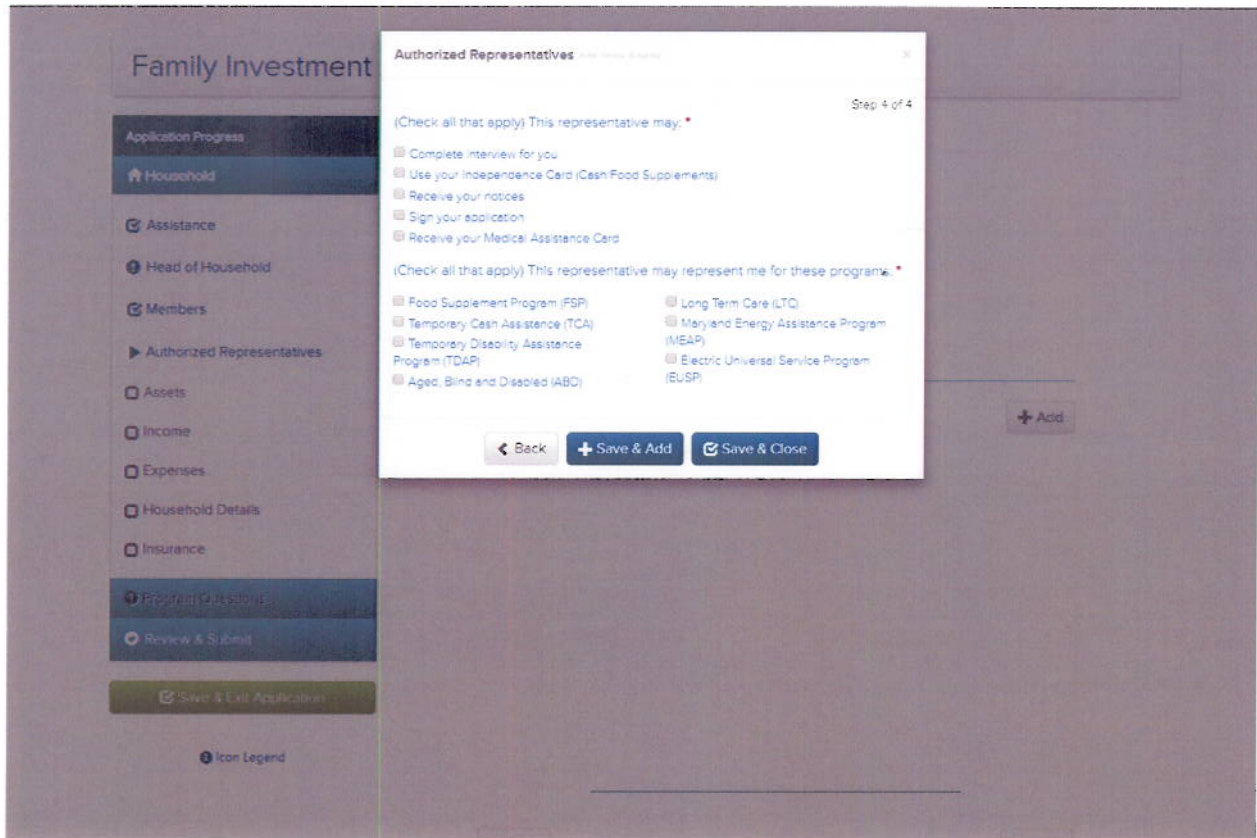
Family Investment

Application Progress

Household

Assistance

Head of Household

Members

Authorized Representatives

Assets

Income

Expenses

Household Details

Insurance

Program Questions

Review & Submit

Save & Exit Application

Icon Legend

Authorized Representatives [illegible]

Step 4 of 4

(Check all that apply) This representative may: *

Complete interview for you

Use your Independence Card (Cash/Food Supplements)

Receive your notices

Sign your application

Receive your Medical Assistance Card

(Check all that apply) This representative may represent me for these programs: *

Food Supplement Program (FSP)

Temporary Cash Assistance (TCA)

Temporary Disability Assistance Program (TDAP)

Aged, Blind and Disabled (ABD)

Long Term Care (LTC)

Maryland Energy Assistance Program (MEAP)

Electric Universal Service Program (EUSP)

Back

Save & Add

Save & Close

Add